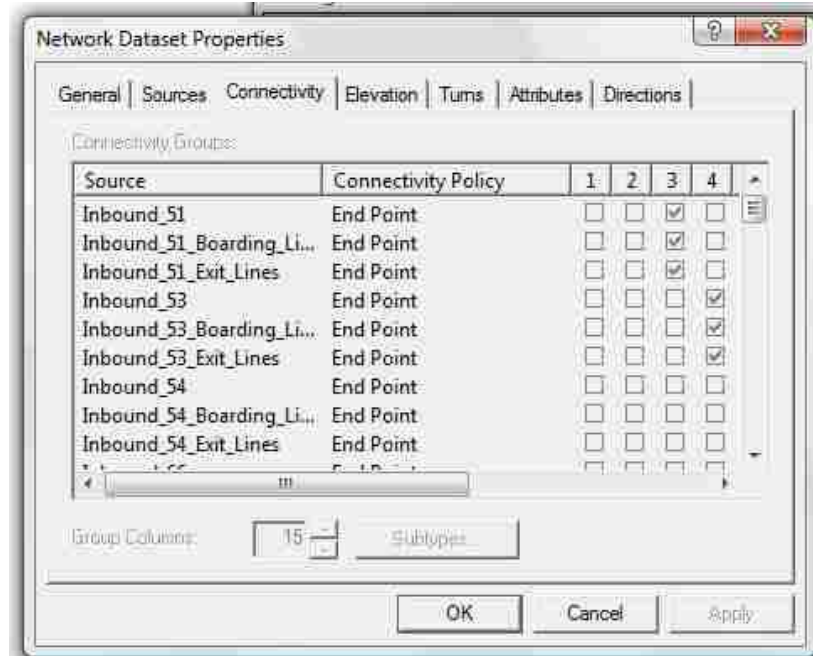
Network Dataset Properties

General | Sources | Connectivity | Elevation | Turns | Attributes | Directions

Connectivity Groups:

| Source | Connectivity Policy | 1 | 2 | 3 | 4 |
|---|---|---|---|---|---|
| Inbound_51 | End Point | ☐ | ☐ | ☑ | ☐ |
| Inbound_51_Boarding_Li... | End Point | ☐ | ☐ | ☑ | ☐ |
| Inbound_51_Exit_Lines | End Point | ☐ | ☐ | ☑ | ☐ |
| Inbound_53 | End Point | ☐ | ☐ | ☐ | ☑ |
| Inbound_53_Boarding_Li... | End Point | ☐ | ☐ | ☐ | ☑ |
| Inbound_53_Exit_Lines | End Point | ☐ | ☐ | ☐ | ☑ |
| Inbound_54 | End Point | ☐ | ☐ | ☐ | ☐ |
| Inbound_54_Boarding_Li... | End Point | ☐ | ☐ | ☐ | ☐ |
| Inbound_54_Exit_Lines | End Point | ☐ | ☐ | ☐ | ☐ |
| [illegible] | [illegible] | ☐ | ☐ | ☐ | ☐ |

Group Columns: 15 Subtypes...

OK Cancel Apply